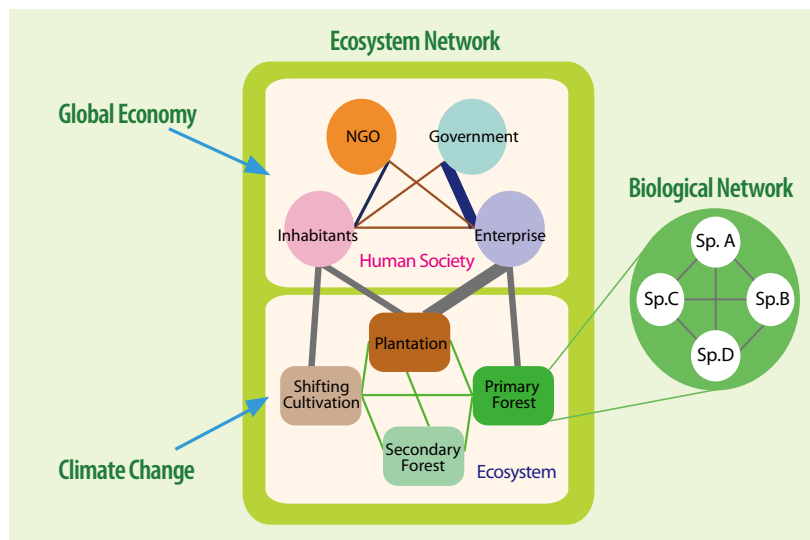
Ecosystem Network

Global Economy

NGO

Government

Inhabitants

Enterprise

Human Society

Plantation

Shifting Cultivation

Primary Forest

Secondary Forest

Ecosystem

Climate Change

Biological Network

Sp. A

Sp.C

Sp.B

Sp.D